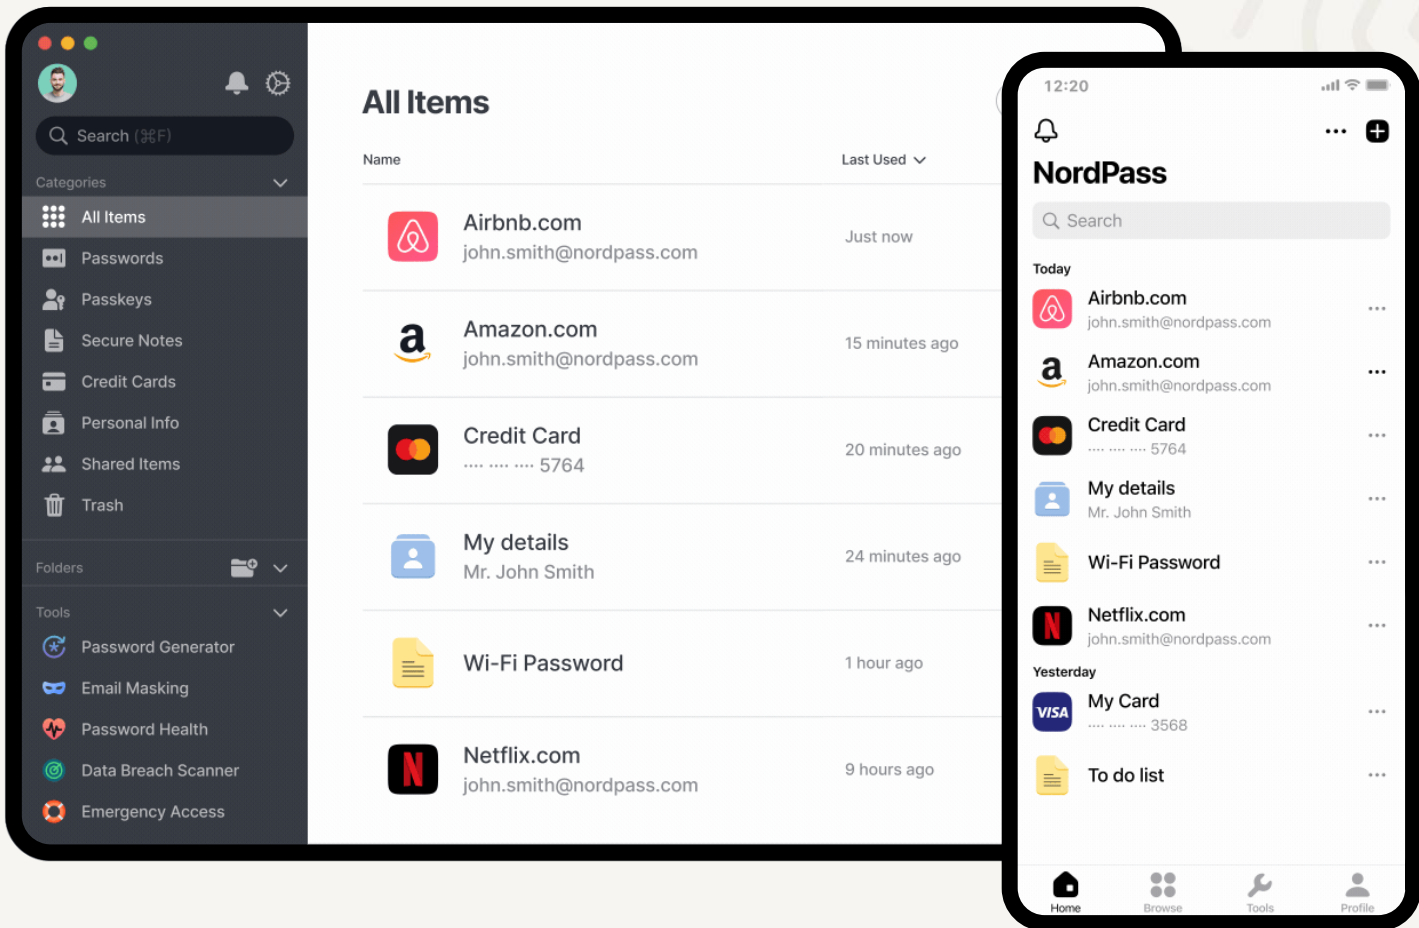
Search (⌘F)

Categories

All Items
Passwords
Passkeys
Secure Notes
Credit Cards
Personal Info
Shared Items
Trash

Folders

Tools

Password Generator
Email Masking
Password Health
Data Breach Scanner
Emergency Access

All Items

| Name | Last Used |
|---|---|
| Airbnb.com john.smith@nordpass.com | Just now |
| Amazon.com john.smith@nordpass.com | 15 minutes ago |
| Credit Card ···· ···· ···· 5764 | 20 minutes ago |
| My details Mr. John Smith | 24 minutes ago |
| Wi-Fi Password | 1 hour ago |
| Netflix.com john.smith@nordpass.com | 9 hours ago |

12:20

NordPass

Search

Today

Airbnb.com
john.smith@nordpass.com

Amazon.com
john.smith@nordpass.com

Credit Card
···· ···· ···· 5764

My details
Mr. John Smith

Wi-Fi Password

Netflix.com
john.smith@nordpass.com

Yesterday

My Card
···· ···· ···· 3568

To do list

Home
Browse
Tools
Profile